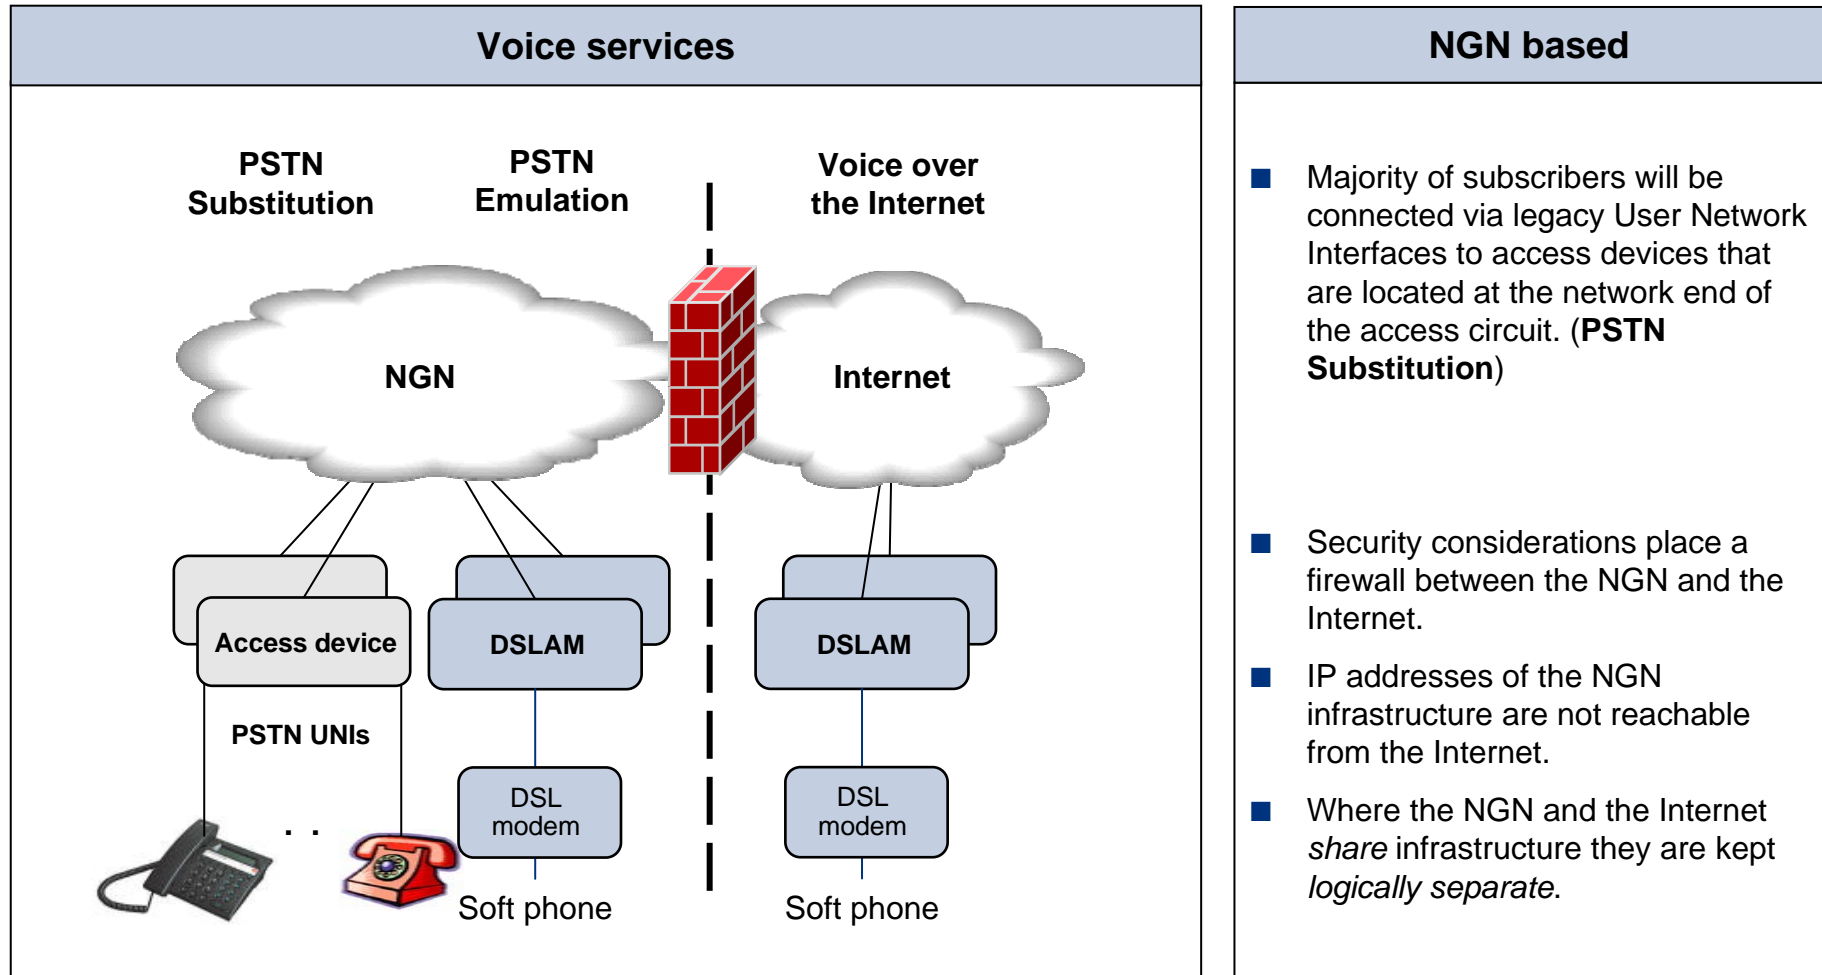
Voice services

PSTN Substitution

PSTN Emulation

Voice over the Internet

NGN

Internet

Access device

DSLAM

DSLAM

PSTN UNIs

. .

DSL modem

DSL modem

Soft phone

Soft phone

NGN based

Majority of subscribers will be connected via legacy User Network Interfaces to access devices that are located at the network end of the access circuit. (**PSTN Substitution**)

Security considerations place a firewall between the NGN and the Internet.

IP addresses of the NGN infrastructure are not reachable from the Internet.

Where the NGN and the Internet *share* infrastructure they are kept *logically separate*.